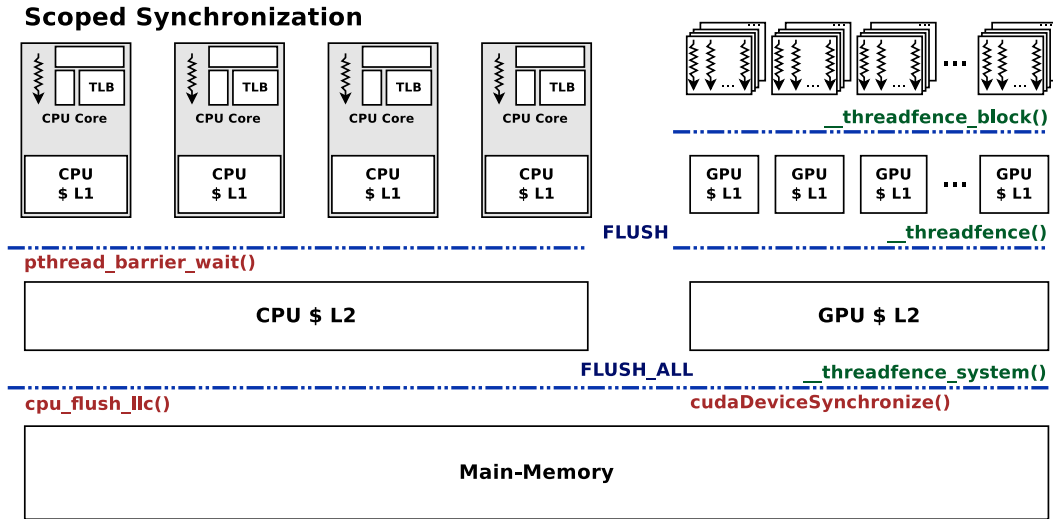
Scoped Synchronization

TLB
CPU Core
CPU
$ L1

TLB
CPU Core
CPU
$ L1

TLB
CPU Core
CPU
$ L1

TLB
CPU Core
CPU
$ L1

...
...
...
...
...

__threadfence_block()

GPU
$ L1
GPU
$ L1
GPU
$ L1
...
GPU
$ L1

FLUSH
__threadfence()
pthread_barrier_wait()

CPU $ L2
GPU $ L2

FLUSH_ALL
__threadfence_system()
cpu_flush_llc()
cudaDeviceSynchronize()

Main-Memory